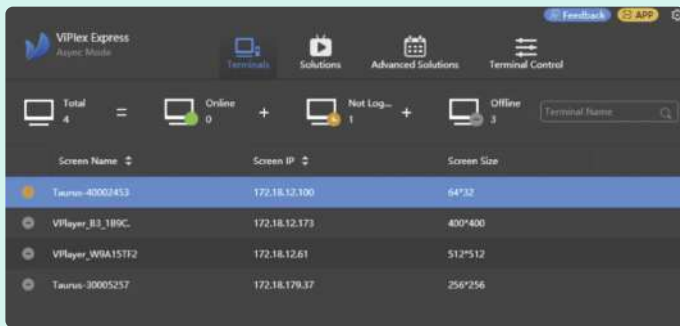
Feedback APP

VIPlex Express
Async Mode

Terminals Solutions Advanced Solutions Terminal Control

Total 4 = Online 0 + Not Log... 1 + Offline 3

Terminal Name

| Screen Name | Screen IP | Screen Size |
|---|---|---|
| Taurus-40002453 | 172.18.12.100 | 64*32 |
| VPlayer_B3_1B9C. | 172.18.12.173 | 400*400 |
| VPlayer_W9A15TF2 | 172.18.12.61 | 512*512 |
| Taurus-30005257 | 172.18.179.37 | 256*256 |